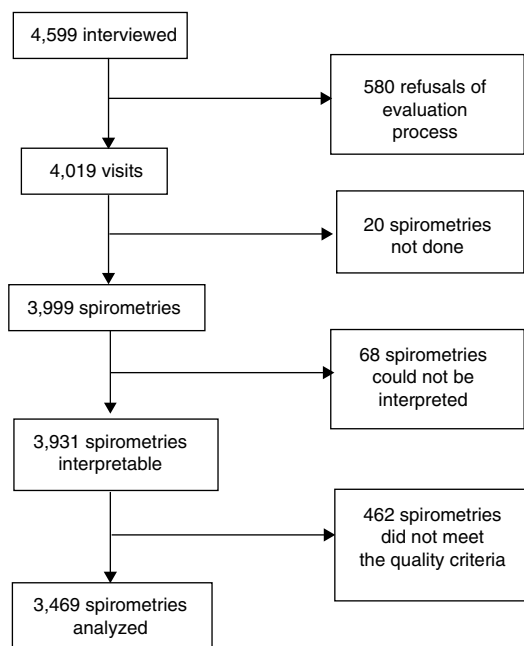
4,599 interviewed

580 refusals of evaluation process

4,019 visits

20 spirometries not done

3,999 spirometries

68 spirometries could not be interpreted

3,931 spirometries interpretable

462 spirometries did not meet the quality criteria

3,469 spirometries analyzed